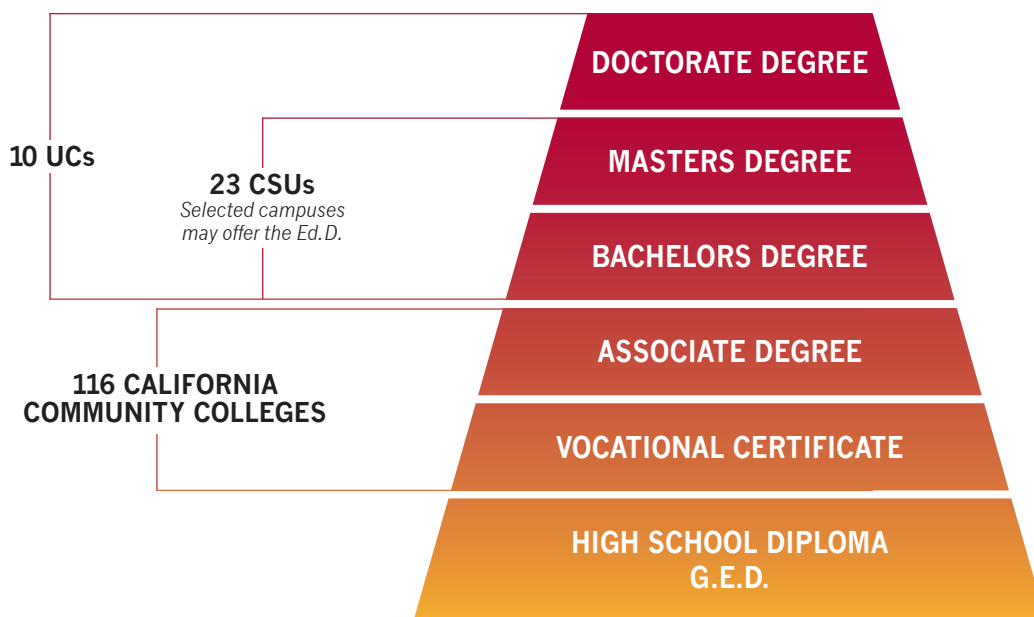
10 UCs

23 CSUs
Selected campuses may offer the Ed.D.

116 CALIFORNIA COMMUNITY COLLEGES

DOCTORATE DEGREE

MASTERS DEGREE

BACHELORS DEGREE

ASSOCIATE DEGREE

VOCATIONAL CERTIFICATE

HIGH SCHOOL DIPLOMA
G.E.D.